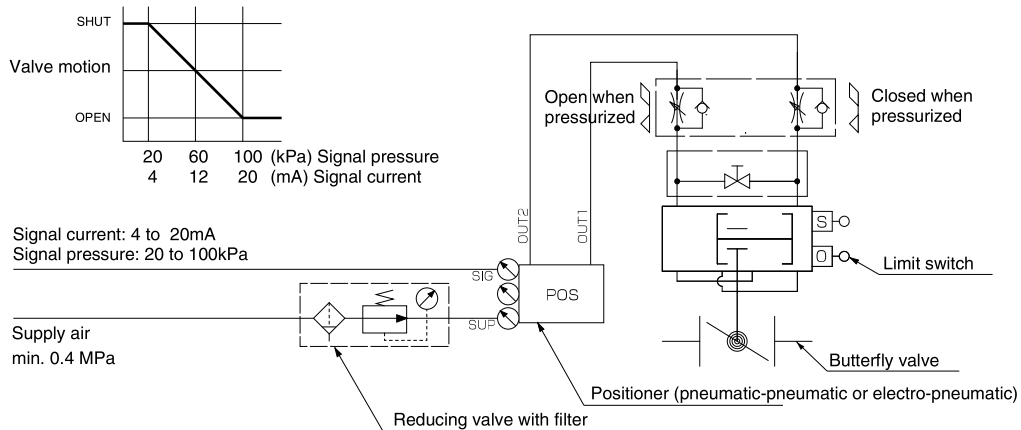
SHUT

Valve motion

OPEN

20 60 100 (kPa) Signal pressure
4 12 20 (mA) Signal current

Open when pressurized

Closed when pressurized

Signal current: 4 to 20mA
Signal pressure: 20 to 100kPa

OUT2 OUT1

SIG

POS

SUP

S

O

Limit switch

Supply air
min. 0.4 MPa

Butterfly valve

Positioner (pneumatic-pneumatic or electro-pneumatic)

Reducing valve with filter